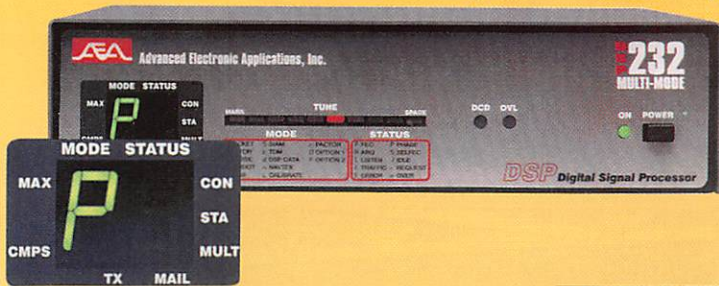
AEA Advanced Electronic Applications, Inc.

232 MULTI-MODE

MODE STATUS
MAX
CON
STA

TUNE
MARK
SPACE

MODE
STATUS

DCD OVL

ON POWER

DSP Digital Signal Processor

MODE STATUS
MAX
CON
STA
CMPS
MULT
TX
MAIL